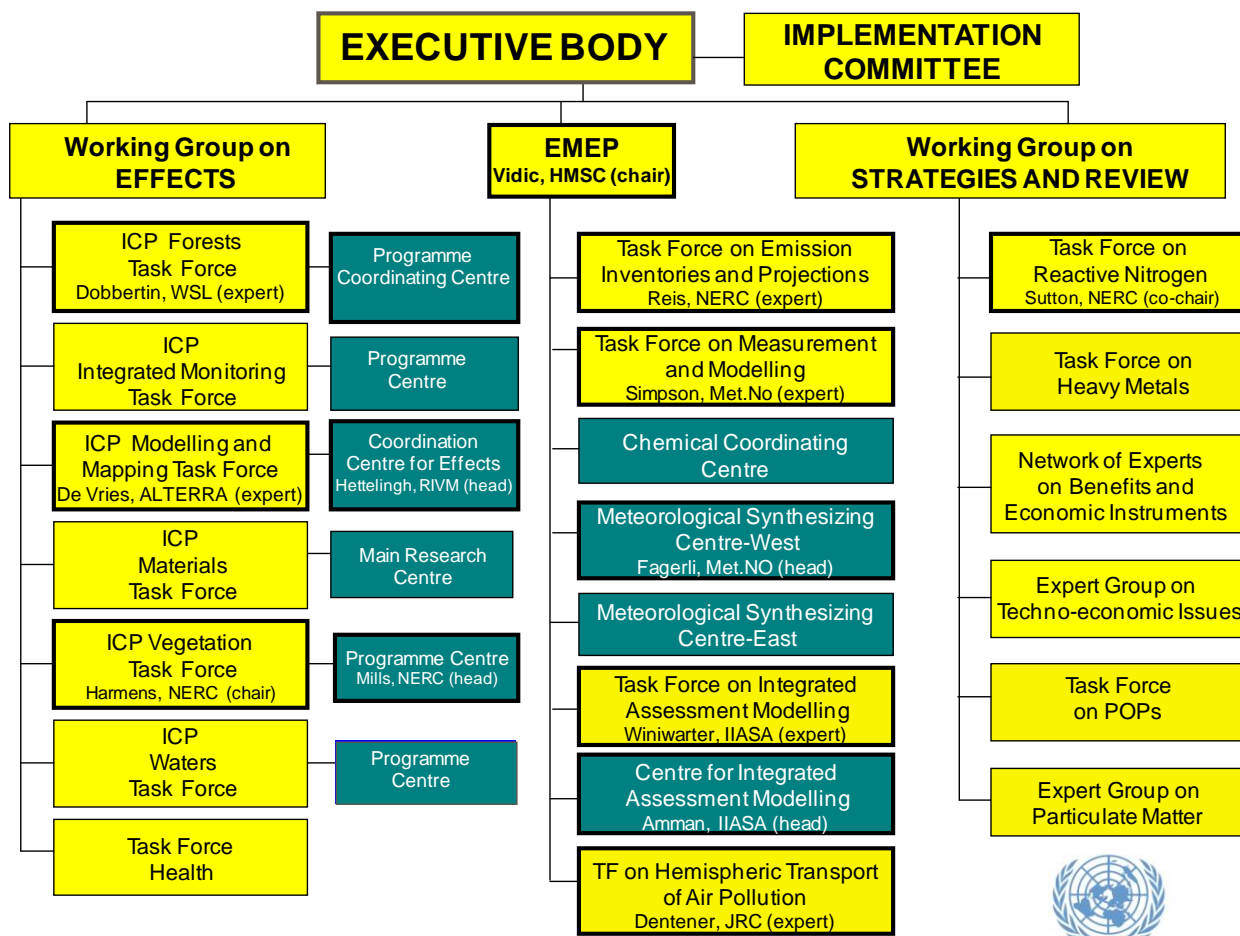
EXECUTIVE BODY

IMPLEMENTATION COMMITTEE

Working Group on EFFECTS

EMEP
Vidic, HMSC (chair)

Working Group on STRATEGIES AND REVIEW

ICP Forests Task Force
Dobbertin, WSL (expert)

Programme Coordinating Centre

ICP Integrated Monitoring Task Force

Programme Centre

ICP Modelling and Mapping Task Force
De Vries, ALTERRA (expert)

Coordination Centre for Effects
Hettelingh, RIVM (head)

ICP Materials Task Force

Main Research Centre

ICP Vegetation Task Force
Harmens, NERC (chair)

Programme Centre
Mills, NERC (head)

ICP Waters Task Force

Programme Centre

Task Force Health

Task Force on Emission Inventories and Projections
Reis, NERC (expert)

Task Force on Measurement and Modelling
Simpson, Met.No (expert)

Chemical Coordinating Centre

Meteorological Synthesizing Centre-West
Fagerli, Met.NO (head)

Meteorological Synthesizing Centre-East

Task Force on Integrated Assessment Modelling
Winiwarter, IIASA (expert)

Centre for Integrated Assessment Modelling
Amman, IIASA (head)

TF on Hemispheric Transport of Air Pollution
Dentener, JRC (expert)

Task Force on Reactive Nitrogen
Sutton, NERC (co-chair)

Task Force on Heavy Metals

Network of Experts on Benefits and Economic Instruments

Expert Group on Techno-economic Issues

Task Force on POPs

Expert Group on Particulate Matter